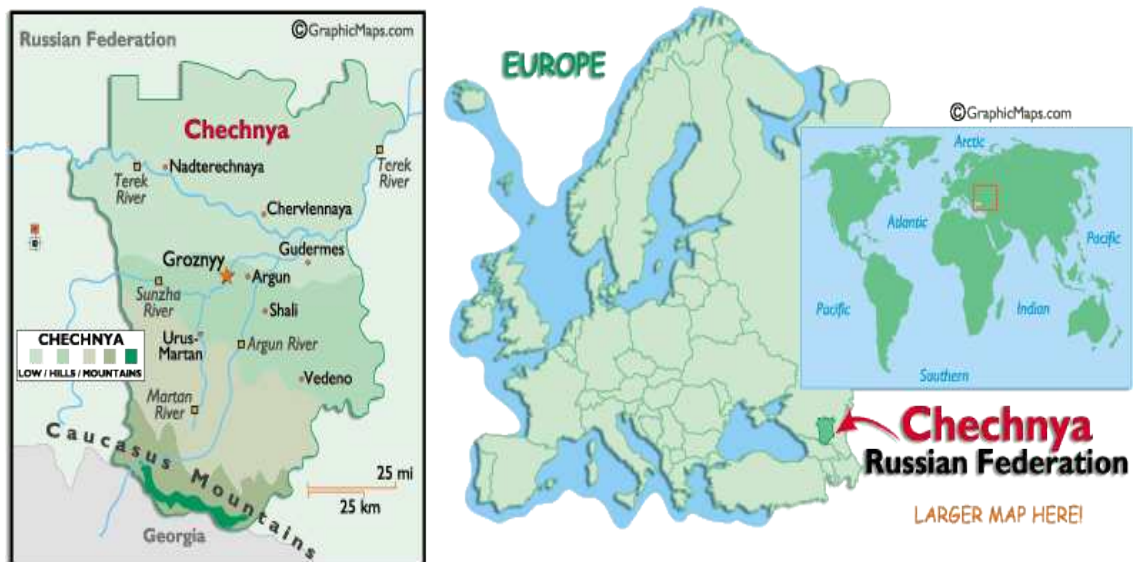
Russian Federation
©GraphicMaps.com
Chechnya
Nadterechnaya
Terek River
Terek River
Chervlennaya
Groznyy
Gudermes
Argun
Sunzha River
Shali
CHECHNYA
LOW / HILLS / MOUNTAINS
Urus-Martan
Argun River
Vedeno
Martan River
Caucasus Mountains
25 mi
25 km
Georgia

EUROPE
©GraphicMaps.com
Arctic
Atlantic
Pacific
Pacific
Indian
Southern
Chechnya
Russian Federation
LARGER MAP HERE!